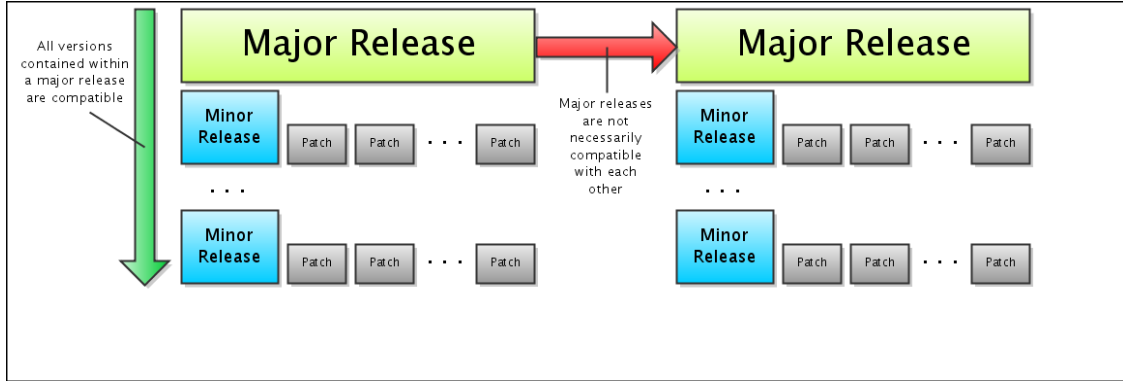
All versions contained within a major release are compatible

Major Release

Minor Release

Patch

Patch

. . .

Patch

. . .

Minor Release

Patch

Patch

. . .

Patch

Major releases are not necessarily compatible with each other

Major Release

Minor Release

Patch

Patch

. . .

Patch

. . .

Minor Release

Patch

Patch

. . .

Patch